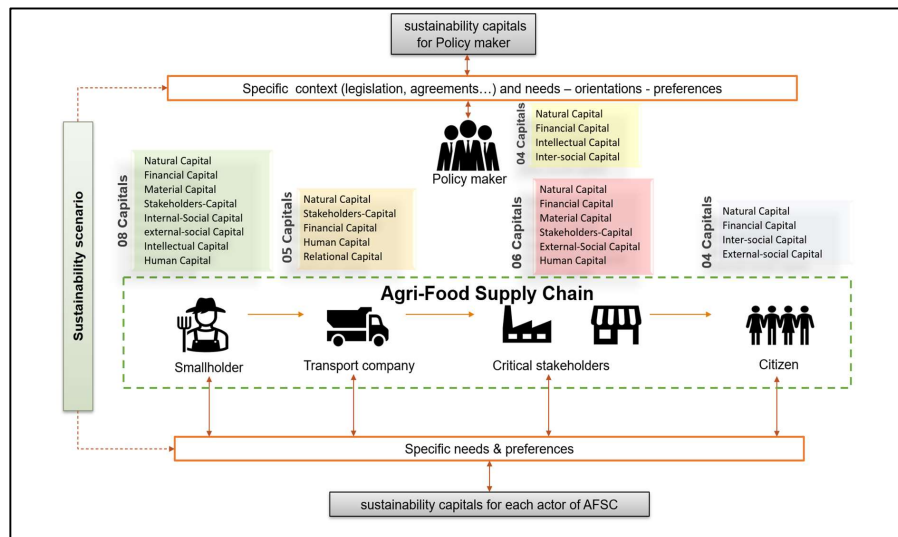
sustainability capitals for Policy maker

Specific context (legislation, agreements…) and needs – orientations - preferences

Sustainability scenario

04 Capitals
Natural Capital
Financial Capital
Intellectual Capital
Inter-social Capital

Policy maker

08 Capitals
Natural Capital
Financial Capital
Material Capital
Stakeholders-Capital
Internal-Social Capital
external-social Capital
Intellectual Capital
Human Capital

05 Capitals
Natural Capital
Stakeholders-Capital
Financial Capital
Human Capital
Relational Capital

06 Capitals
Natural Capital
Financial Capital
Material Capital
Stakeholders-Capital
External-Social Capital
Human Capital

04 Capitals
Natural Capital
Financial Capital
Inter-social Capital
External-social Capital

Agri-Food Supply Chain

Smallholder

Transport company

Critical stakeholders

Citizen

Specific needs & preferences

sustainability capitals for each actor of AFSC